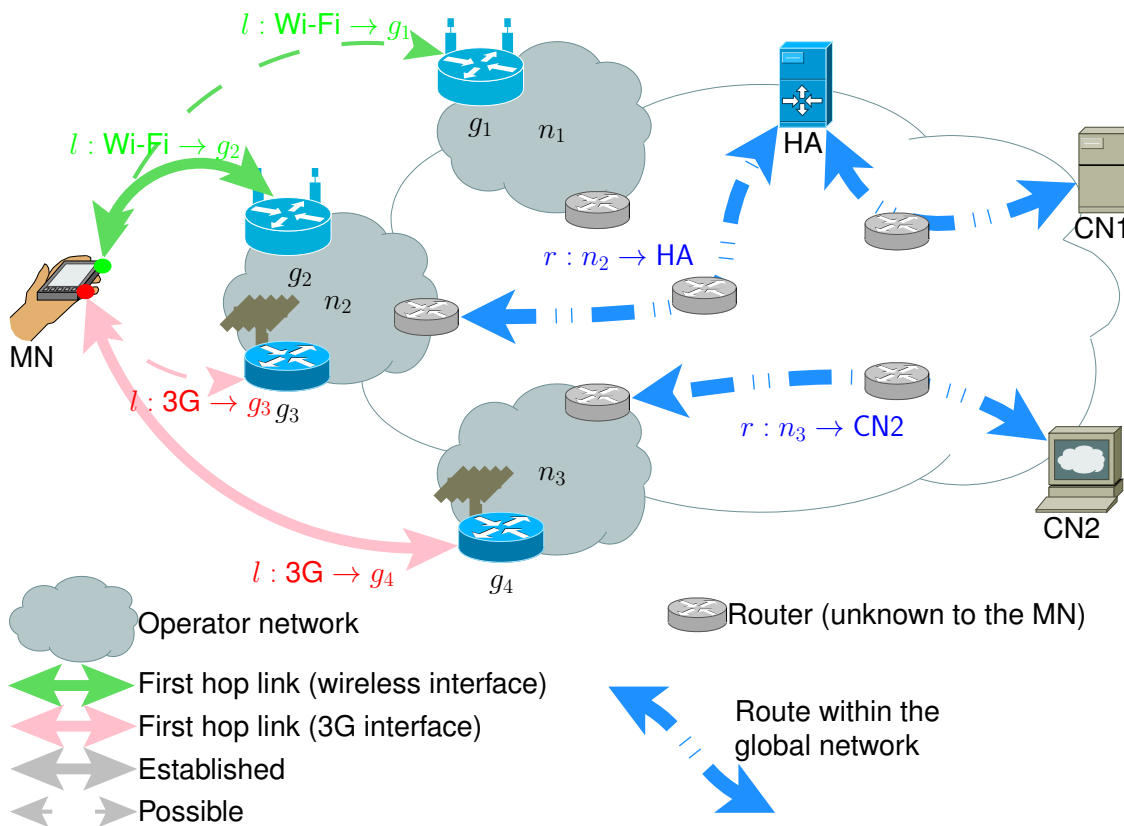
$l$ : Wi-Fi $\rightarrow g_1$

$g_1$ $n_1$

HA

$l$ : Wi-Fi $\rightarrow g_2$

CN1

$g_2$

$r : n_2 \rightarrow$ HA

$n_2$

MN

$l$ : 3G $\rightarrow g_3$ $g_3$

$n_3$

$r : n_3 \rightarrow$ CN2

CN2

$l$ : 3G $\rightarrow g_4$

$g_4$

Operator network

Router (unknown to the MN)

First hop link (wireless interface)

First hop link (3G interface)

Established

Possible

Route within the global network